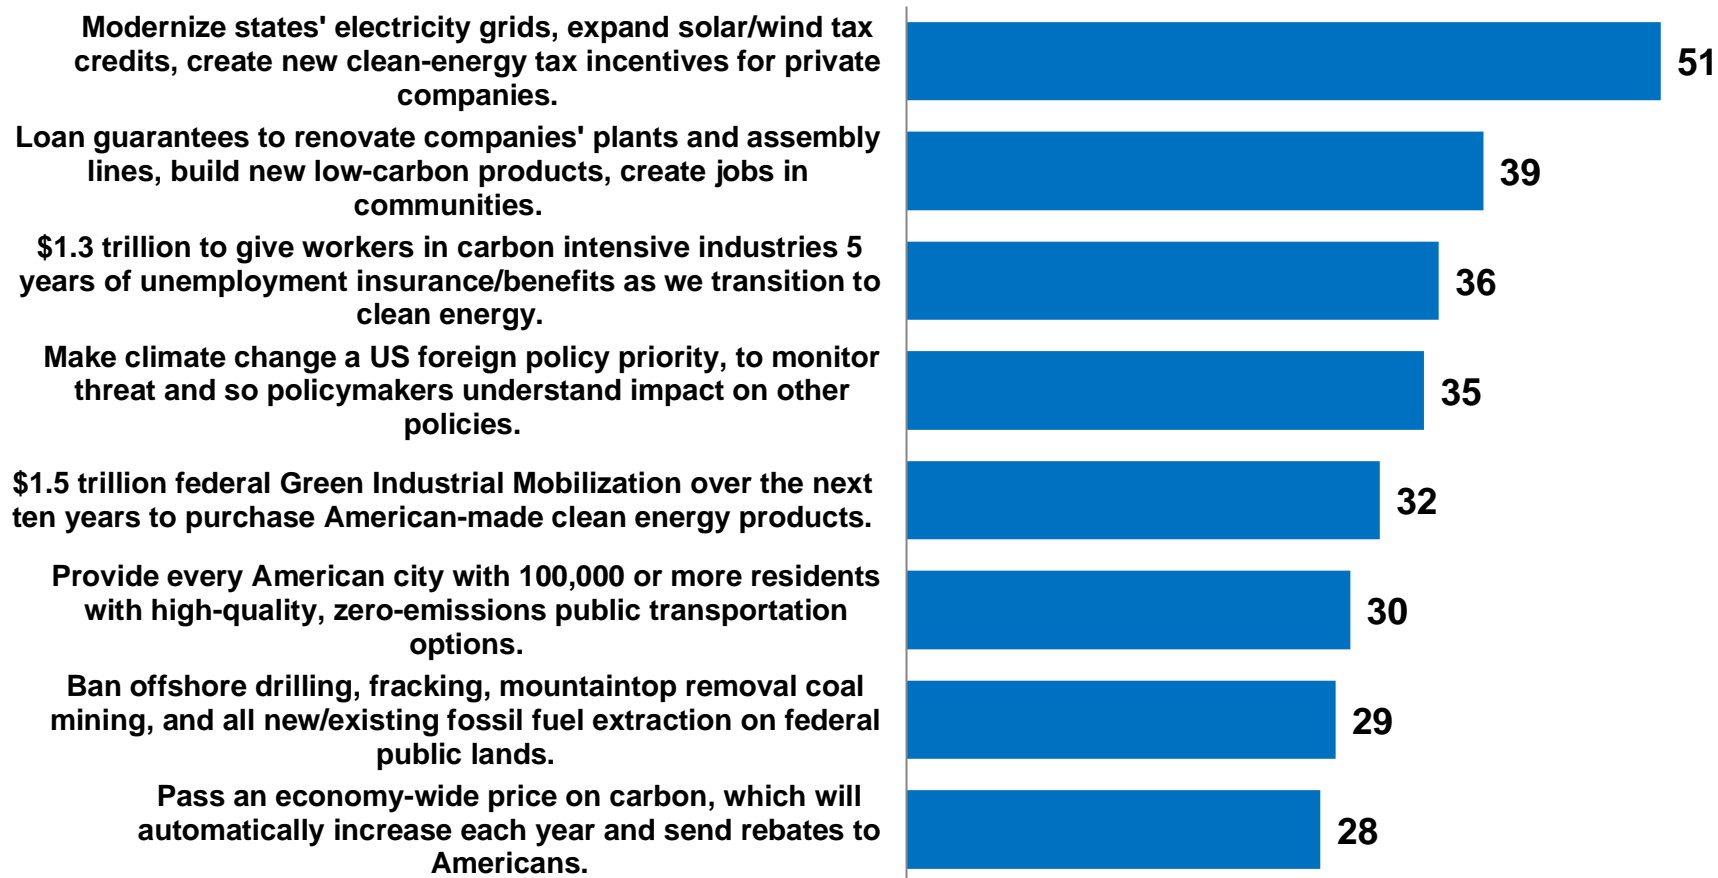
Modernize states' electricity grids, expand solar/wind tax credits, create new clean-energy tax incentives for private companies.

51

Loan guarantees to renovate companies' plants and assembly lines, build new low-carbon products, create jobs in communities.

39

$1.3 trillion to give workers in carbon intensive industries 5 years of unemployment insurance/benefits as we transition to clean energy.

36

Make climate change a US foreign policy priority, to monitor threat and so policymakers understand impact on other policies.

35

$1.5 trillion federal Green Industrial Mobilization over the next ten years to purchase American-made clean energy products.

32

Provide every American city with 100,000 or more residents with high-quality, zero-emissions public transportation options.

30

Ban offshore drilling, fracking, mountaintop removal coal mining, and all new/existing fossil fuel extraction on federal public lands.

29

Pass an economy-wide price on carbon, which will automatically increase each year and send rebates to Americans.

28